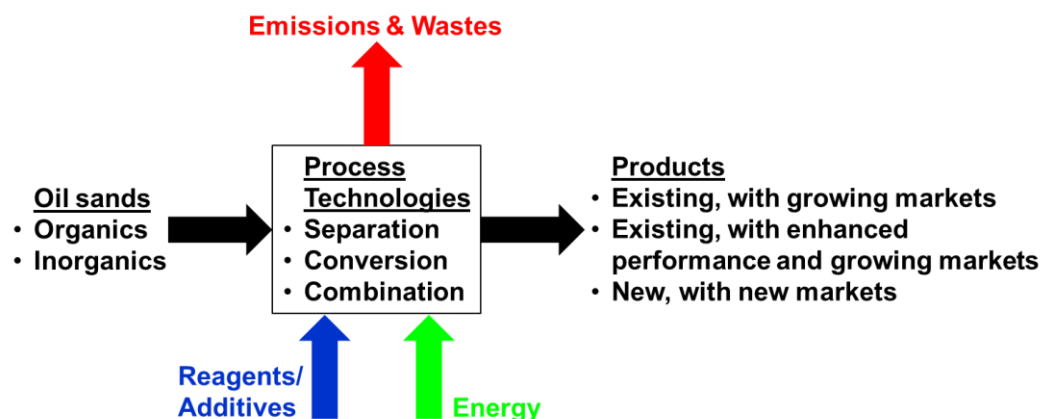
Emissions & Wastes

Oil sands
• Organics
• Inorganics

Process Technologies
• Separation
• Conversion
• Combination

Products
• Existing, with growing markets
• Existing, with enhanced performance and growing markets
• New, with new markets

Reagents/ Additives

Energy